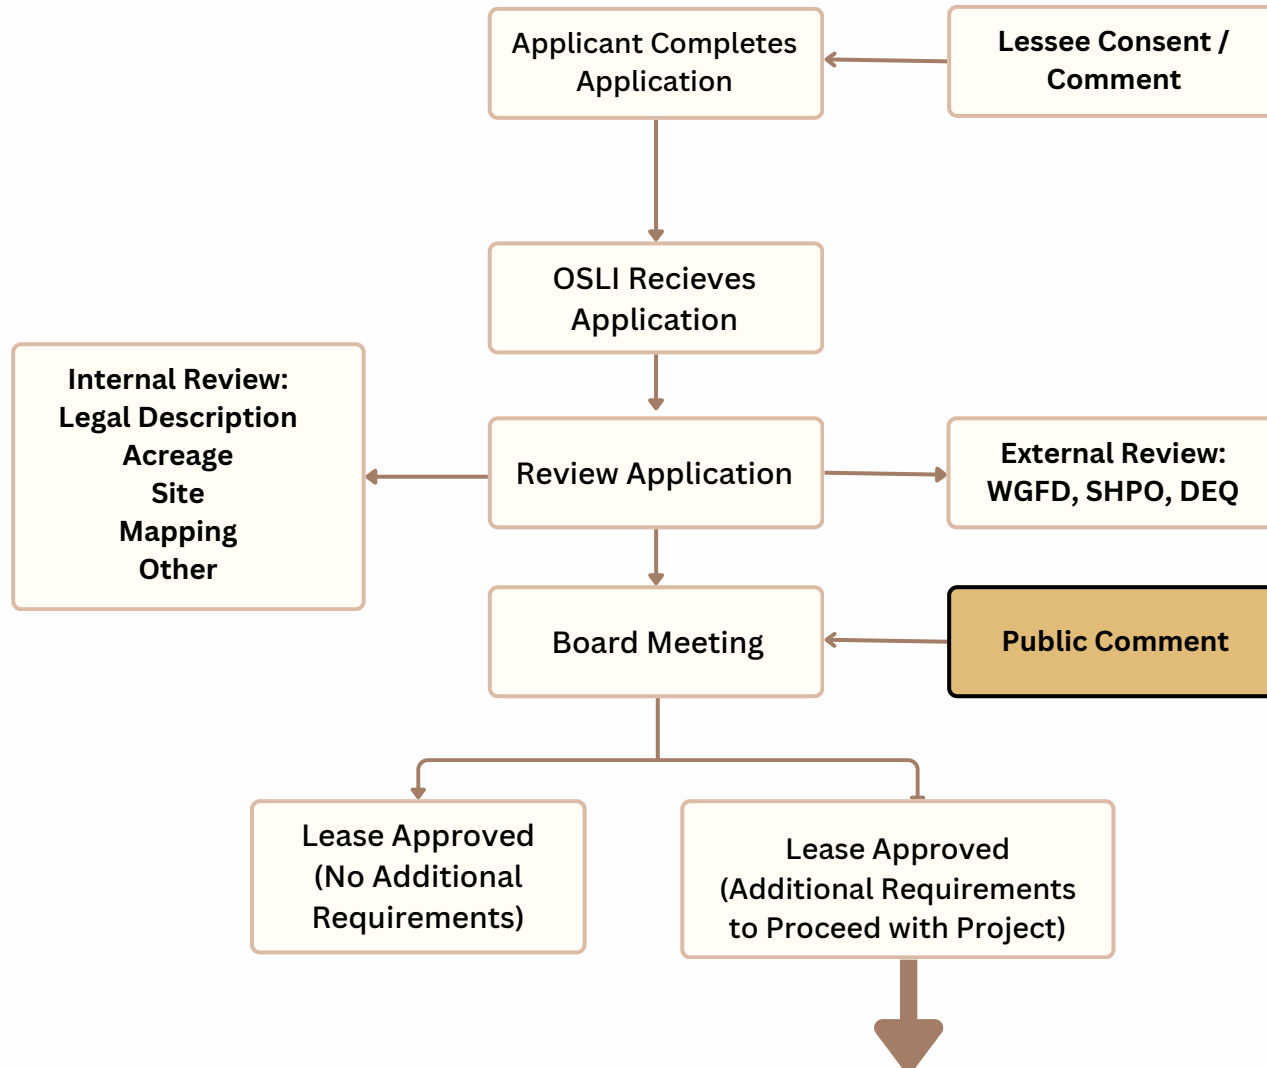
Applicant Completes Application

Lessee Consent / Comment

OSLI Recieves Application

Internal Review:
Legal Description
Acreage
Site
Mapping
Other

Review Application

External Review:
WGFD, SHPO, DEQ

Board Meeting

Public Comment

Lease Approved
(No Additional Requirements)

Lease Approved
(Additional Requirements to Proceed with Project)